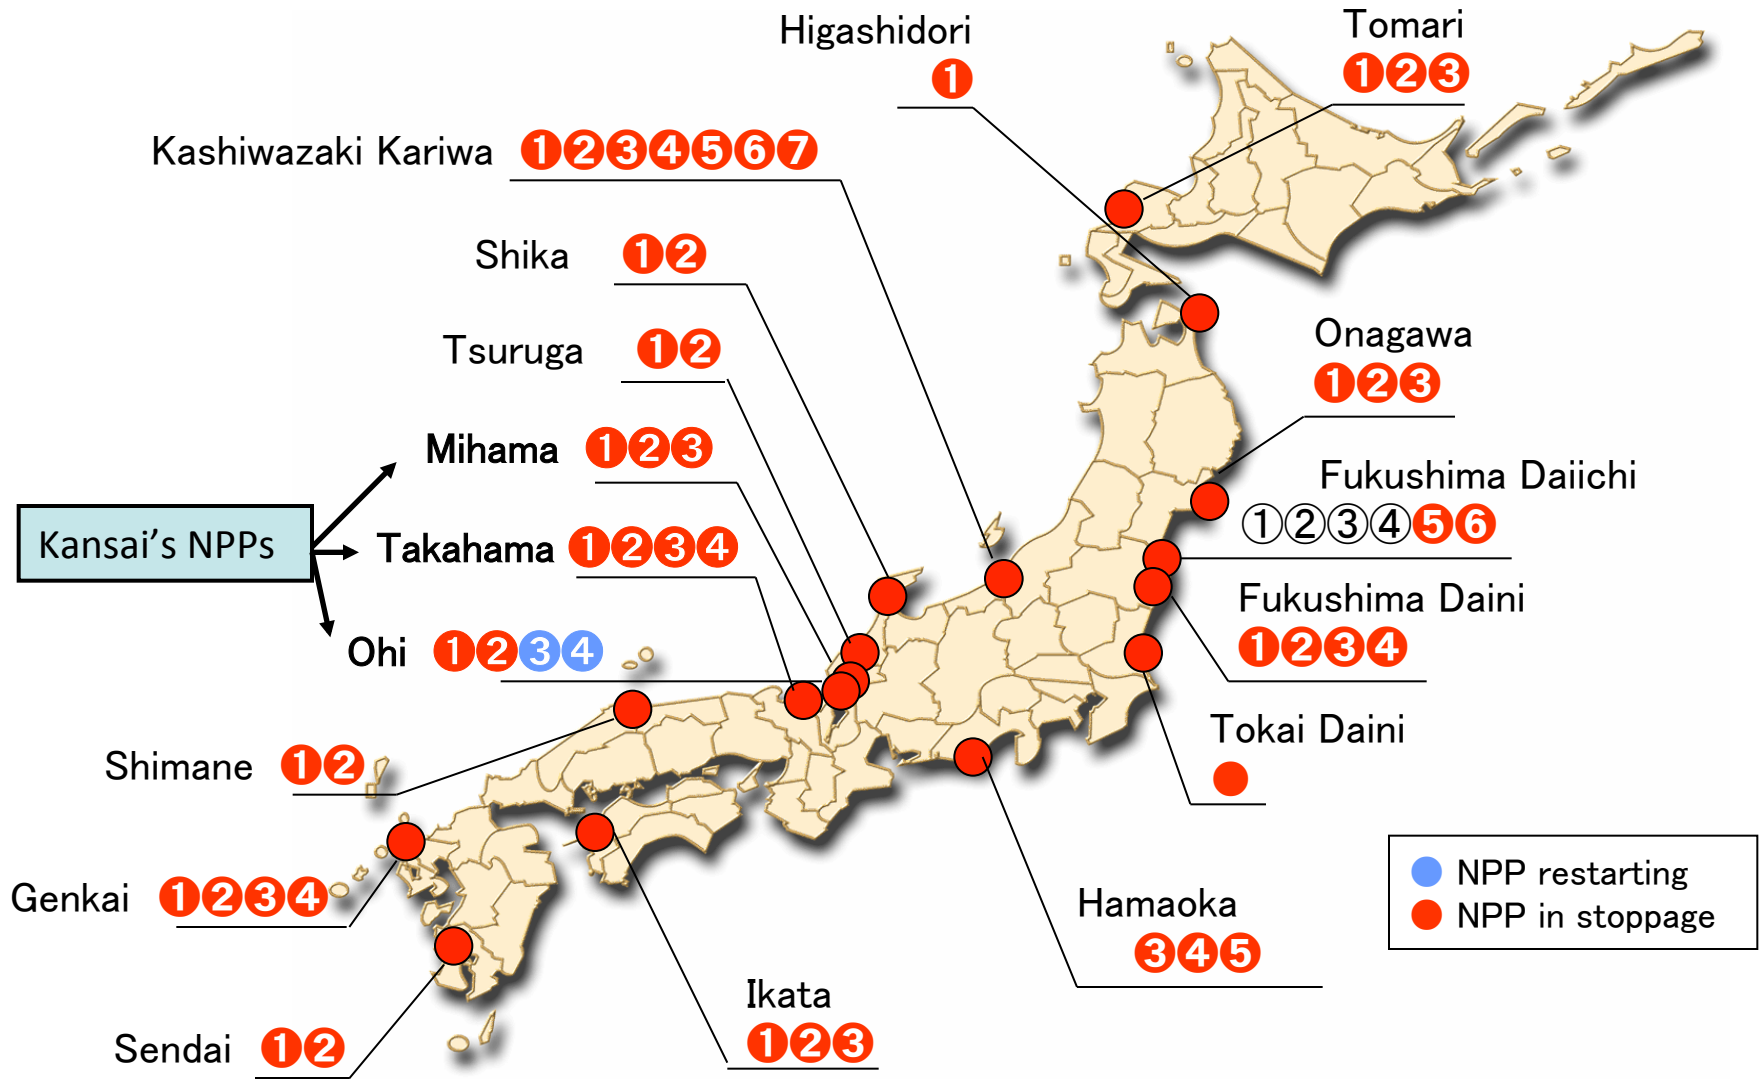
Higashidori
❶

Tomari
❶❷❸

Kashiwazaki Kariwa ❶❷❸❹❺❻❼

Shika ❶❷

Tsuruga ❶❷

Mihama ❶❷❸

Kansai's NPPs

Takahama ❶❷❸❹

Ohi ❶❷❸❹

Onagawa
❶❷❸

Fukushima Daiichi
①②③④❺❻

Fukushima Daini
❶❷❸❹

Tokai Daini

Shimane ❶❷

Genkai ❶❷❸❹

Sendai ❶❷

Ikata
❶❷❸

Hamaoka
❸❹❺

NPP restarting
NPP in stoppage